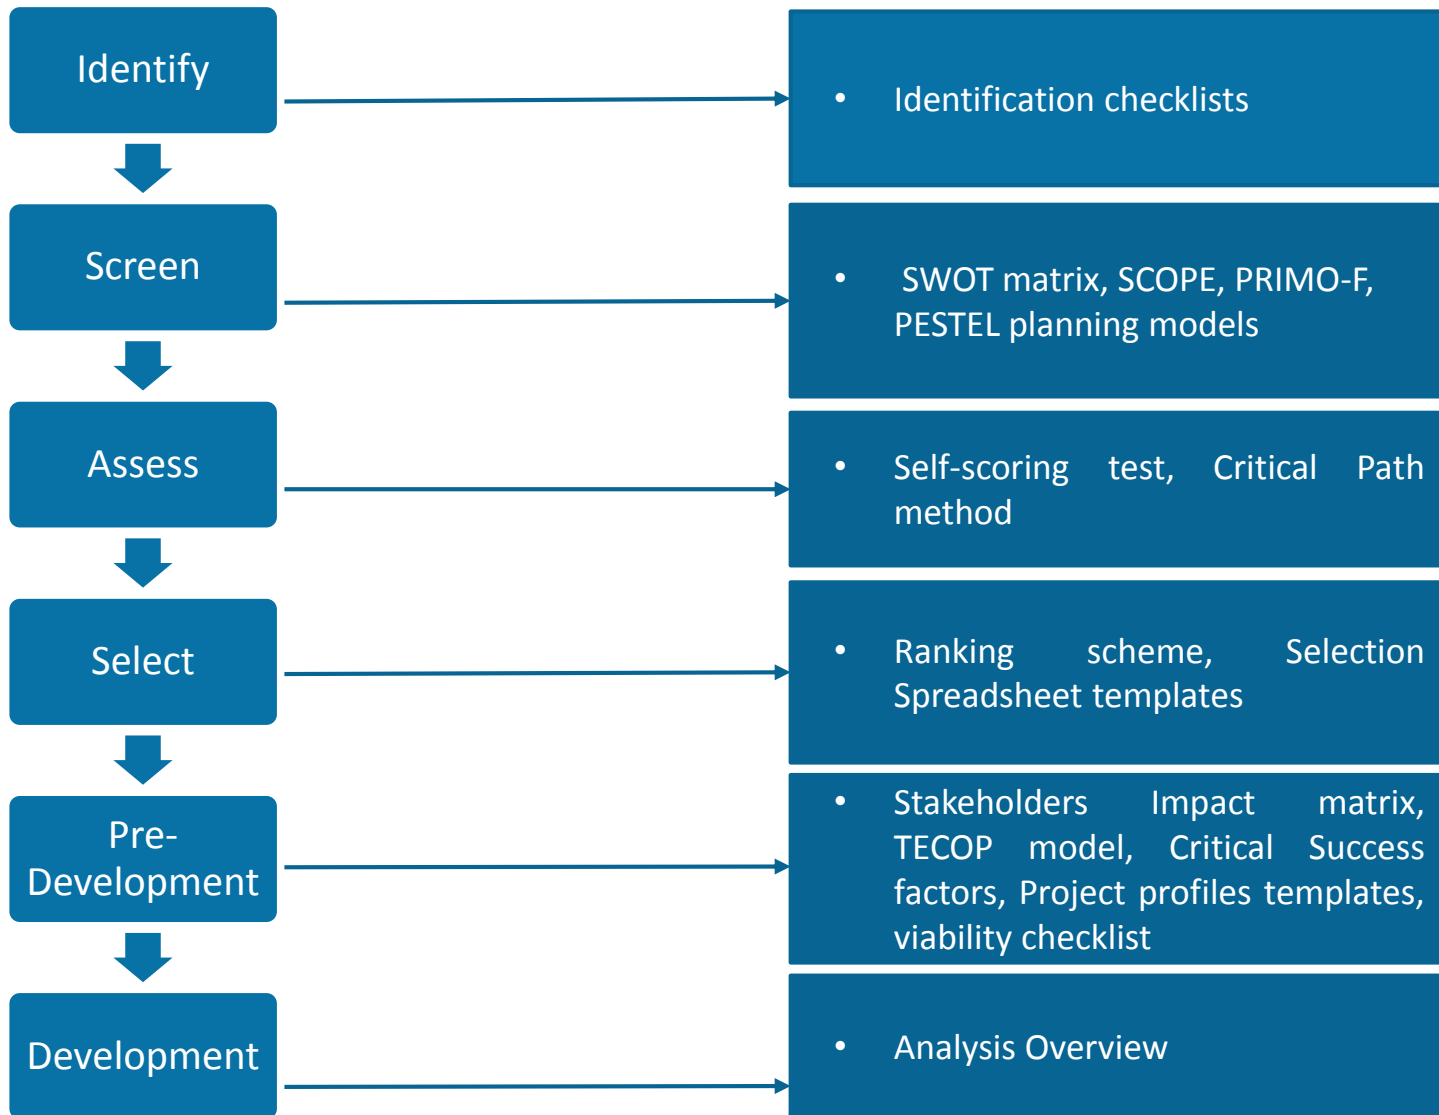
Identify

Screen

Assess

Select

Pre-Development

Development

• Identification checklists

• SWOT matrix, SCOPE, PRIMO-F, PESTEL planning models

• Self-scoring test, Critical Path method

• Ranking scheme, Selection Spreadsheet templates

• Stakeholders Impact matrix, TECOP model, Critical Success factors, Project profiles templates, viability checklist

• Analysis Overview